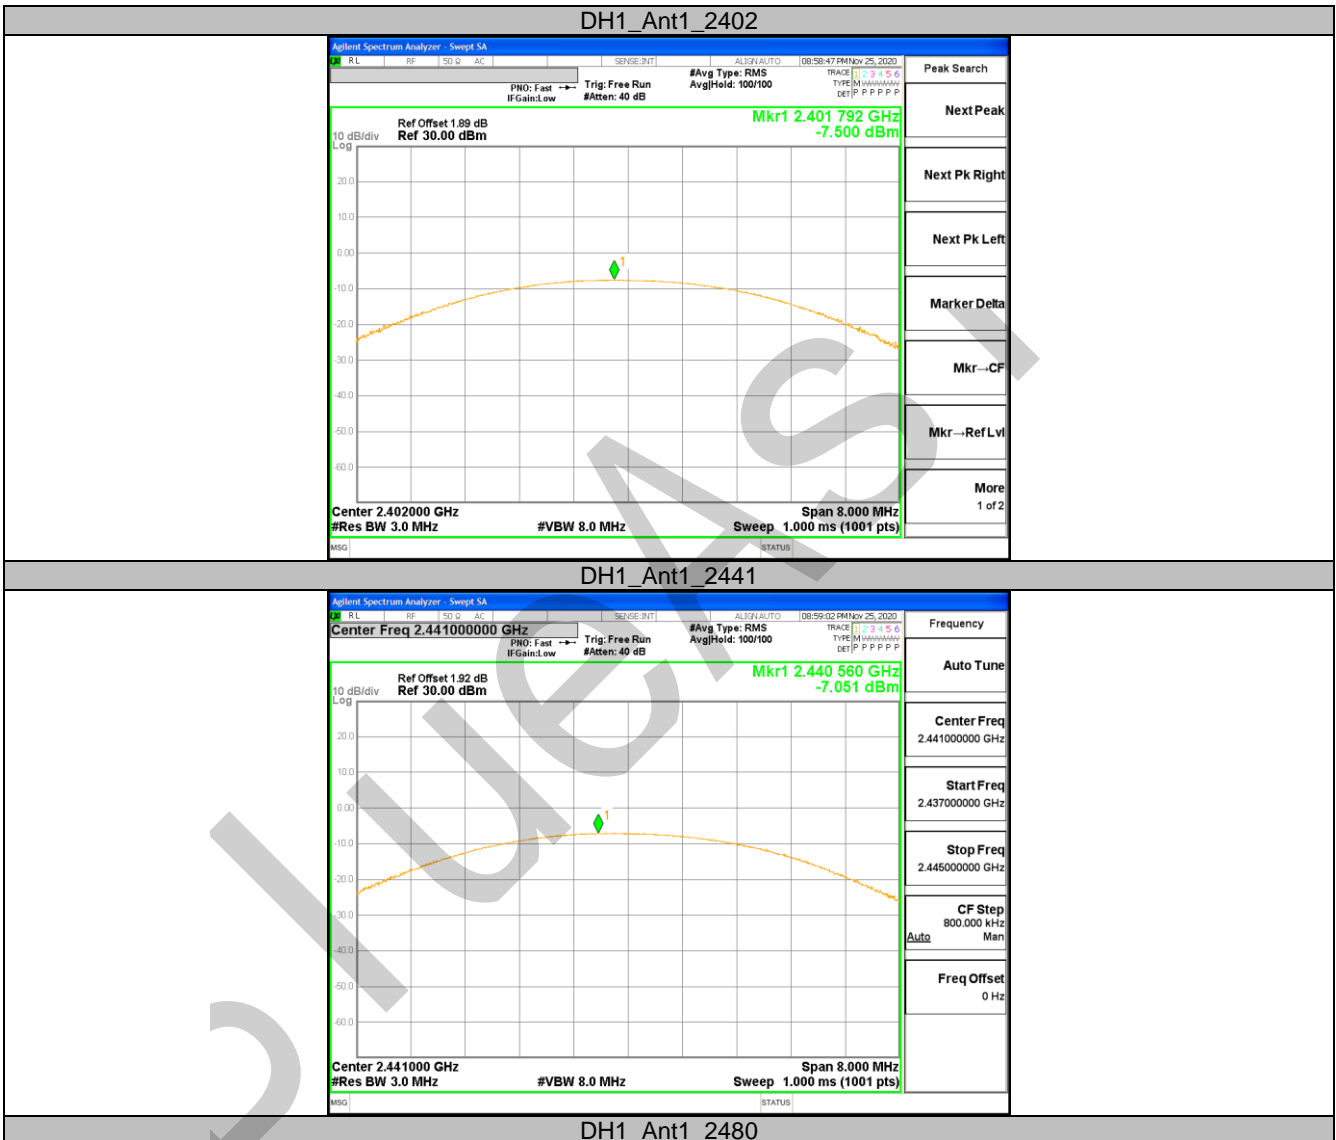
DH1_Ant1_2402

Agilent Spectrum Analyzer - Swept SA
RL RF 50 Ω AC SENSE:INT ALIGN AUTO 08:58:47 PM Nov 25, 2020
PNO: Fast IFGain:Low
Trig: Free Run
#Atten: 40 dB
#Avg Type: RMS
Avg|Hold: 100/100
TRACE 1 2 3 4 5 6
TYPE M
DET P P P P P P
Peak Search
Ref Offset 1.89 dB
10 dB/div Ref 30.00 dBm
Log
Mkr1 2.401 792 GHz
-7.500 dBm
20.0
10.0
0.00
-10.0
-20.0
-30.0
-40.0
-50.0
-60.0
Center 2.402000 GHz
#Res BW 3.0 MHz
#VBW 8.0 MHz
Span 8.000 MHz
Sweep 1.000 ms (1001 pts)
MSG
STATUS
Next Peak
Next Pk Right
Next Pk Left
Marker Delta
Mkr→CF
Mkr→Ref Lvl
More
1 of 2

DH1_Ant1_2441

Agilent Spectrum Analyzer - Swept SA
RL RF 50 Ω AC SENSE:INT ALIGN AUTO 08:59:02 PM Nov 25, 2020
Center Freq 2.441000000 GHz
PNO: Fast IFGain:Low
Trig: Free Run
#Atten: 40 dB
#Avg Type: RMS
Avg|Hold: 100/100
TRACE 1 2 3 4 5 6
TYPE M
DET P P P P P P
Frequency
Ref Offset 1.92 dB
10 dB/div Ref 30.00 dBm
Log
Mkr1 2.440 560 GHz
-7.051 dBm
20.0
10.0
0.00
-10.0
-20.0
-30.0
-40.0
-50.0
-60.0
Center 2.441000 GHz
#Res BW 3.0 MHz
#VBW 8.0 MHz
Span 8.000 MHz
Sweep 1.000 ms (1001 pts)
MSG
STATUS
Auto Tune
Center Freq
2.441000000 GHz
Start Freq
2.437000000 GHz
Stop Freq
2.445000000 GHz
CF Step
800.000 kHz
Auto Man
Freq Offset
0 Hz

DH1_Ant1_2480